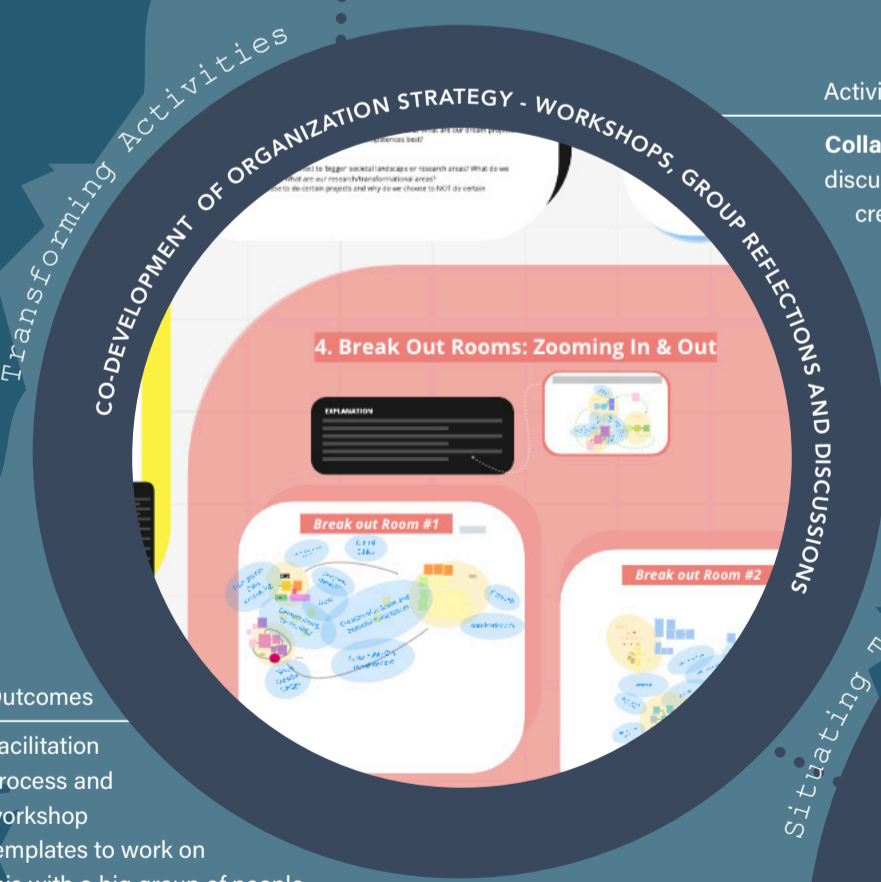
Transforming Activities

CO-DEVELOPMENT OF ORGANIZATION STRATEGY - WORKSHOPS, GROUP REFLECTIONS AND DISCUSSIONS

Activi

Colla
discu
cre

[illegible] what are our dream pro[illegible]
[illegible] experiences best?

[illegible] impact to bigger societal landscape or research areas? What do we
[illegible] What are our research/transformational areas?
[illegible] choose to do certain projects and why do we choose to NOT do certain

4. Break Out Rooms: Zooming In & Out

EXPLANATION

Break out Room #1

Break out Room #2

utcomes

acilitation
rocess and
workshop
emplates to work on
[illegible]

Situating T